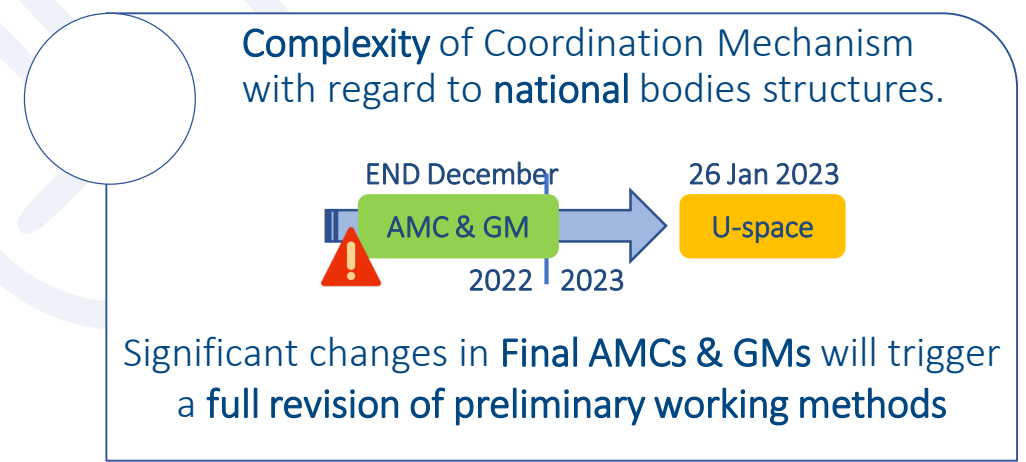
Complexity of Coordination Mechanism with regard to national bodies structures.

END December

AMC & GM

2022 2023

26 Jan 2023

U-space

Significant changes in Final AMCs & GMs will trigger a full revision of preliminary working methods